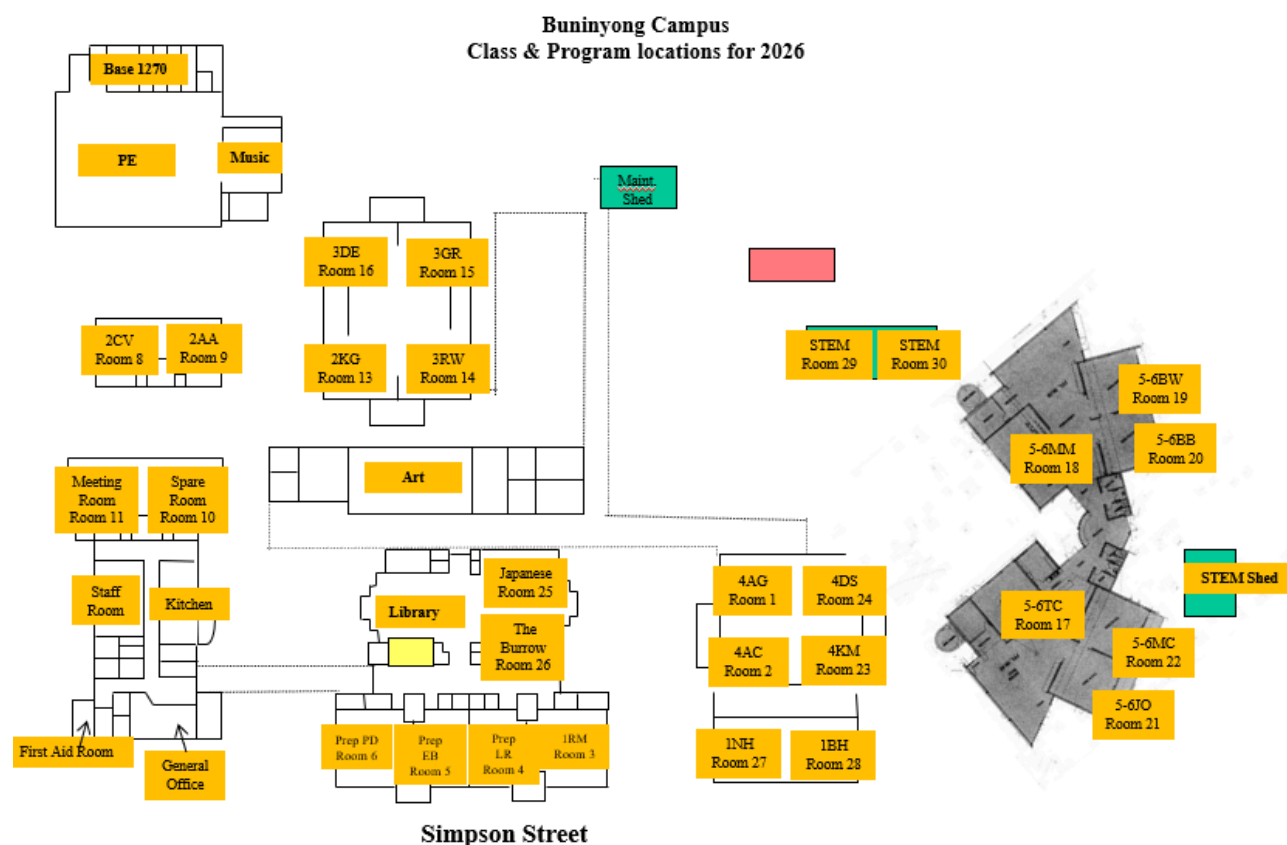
Buninyong Campus
Class & Program locations for 2026

Base 1270

PE

Music

Maint. Shed

3DE Room 16

3GR Room 15

2KG Room 13

3RW Room 14

2CV Room 8

2AA Room 9

STEM Room 29

STEM Room 30

5-6BW Room 19

5-6MM Room 18

5-6BB Room 20

Art

Meeting Room Room 11

Spare Room Room 10

Staff Room

Kitchen

Japanese Room 25

Library

The Burrow Room 26

4AG Room 1

4DS Room 24

4AC Room 2

4KM Room 23

STEM Shed

5-6TC Room 17

5-6MC Room 22

5-6JO Room 21

First Aid Room

General Office

Prep PD Room 6

Prep EB Room 5

Prep LR Room 4

1RM Room 3

1NH Room 27

1BH Room 28

Simpson Street